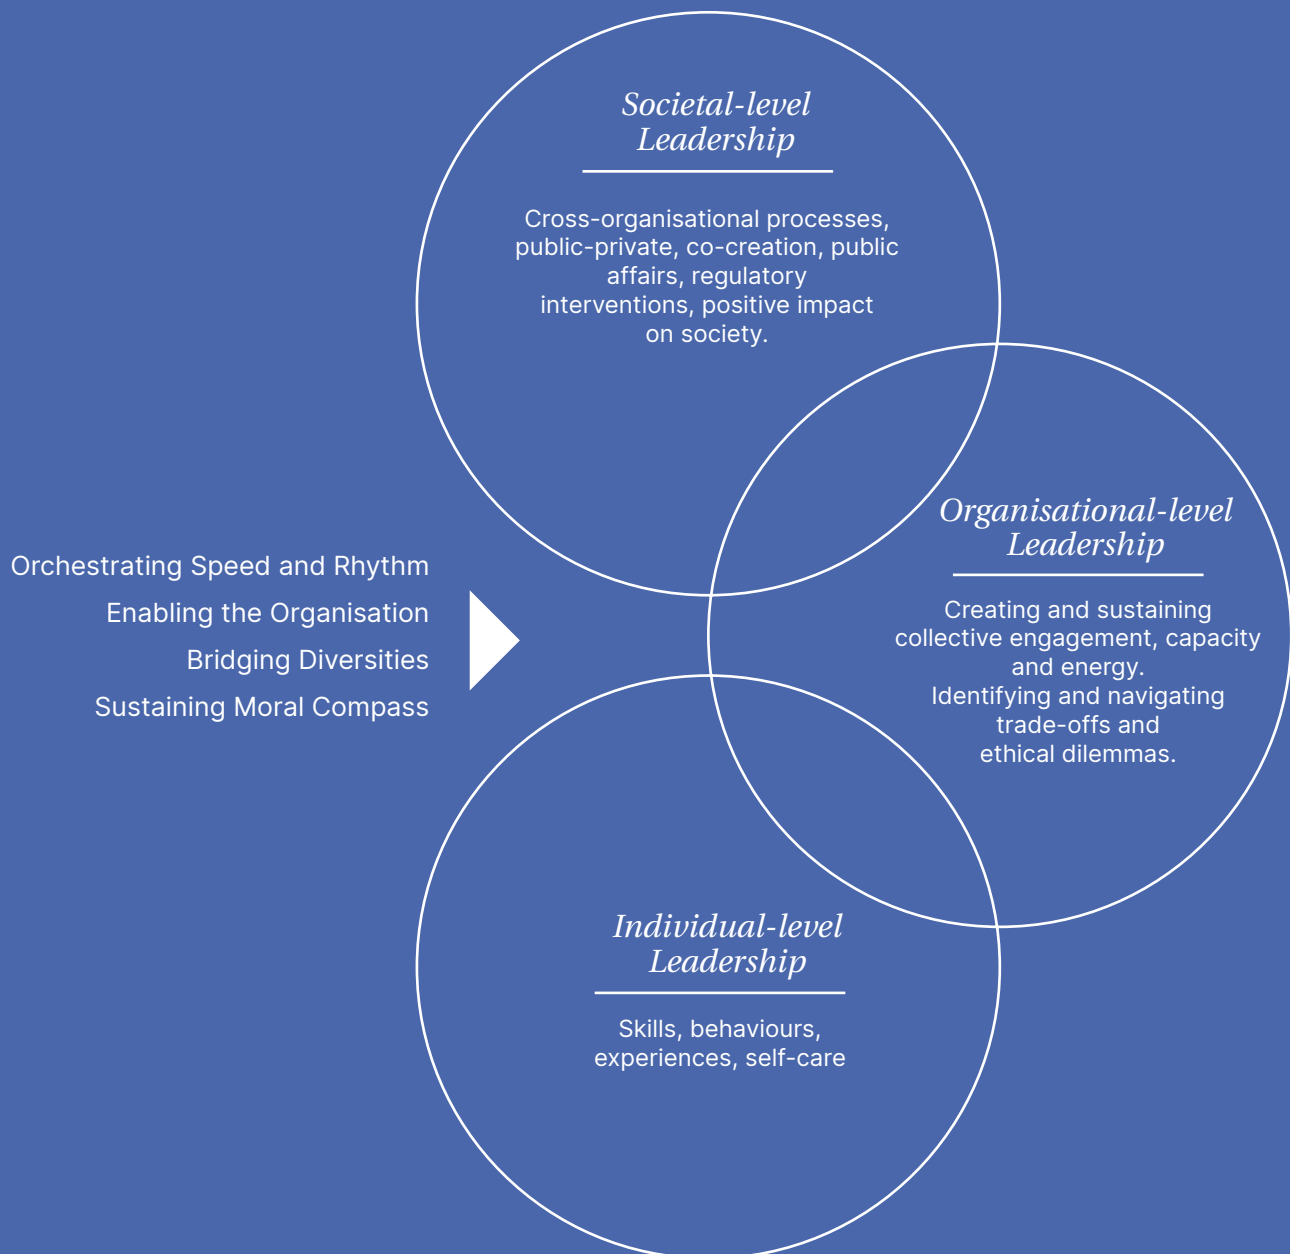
Orchestrating Speed and Rhythm
Enabling the Organisation
Bridging Diversities
Sustaining Moral Compass

Societal-level Leadership

Cross-organisational processes, public-private, co-creation, public affairs, regulatory interventions, positive impact on society.

Organisational-level Leadership

Creating and sustaining collective engagement, capacity and energy.
Identifying and navigating trade-offs and ethical dilemmas.

Individual-level Leadership

Skills, behaviours, experiences, self-care